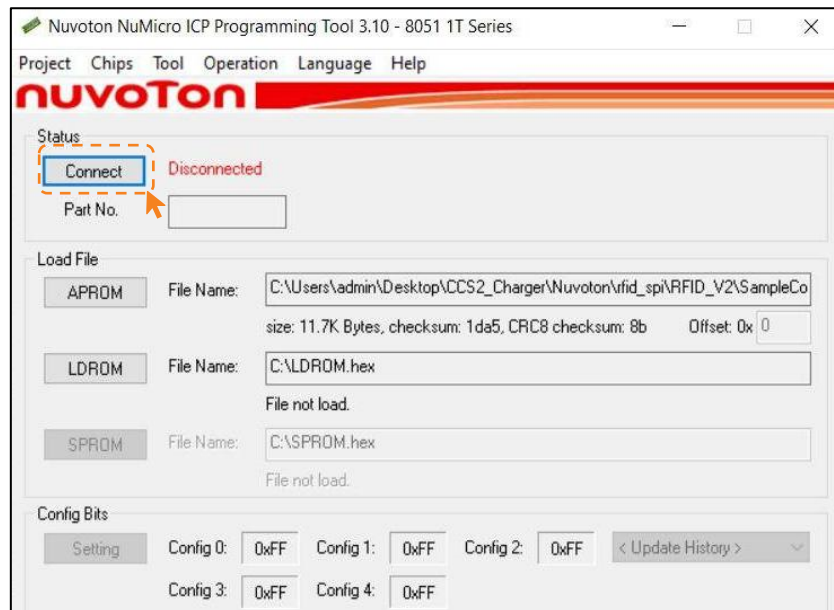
Nuvoton NuMicro ICP Programming Tool 3.10 - 8051 1T Series

Project Chips Tool Operation Language Help

nuvoTon

Status

Connect Disconnected

Part No.

Load File

APROM File Name: C:\Users\admin\Desktop\CCS2_Charger\Nuvoton\rfid_spi\RFID_V2\SampleCo

size: 11.7K Bytes, checksum: 1da5, CRC8 checksum: 8b Offset: 0x 0

LDROM File Name: C:\LDROM.hex

File not load.

SPROM File Name: C:\SPROM.hex

File not load.

Config Bits

Setting Config 0: 0xFF Config 1: 0xFF Config 2: 0xFF < Update History >

Config 3: 0xFF Config 4: 0xFF